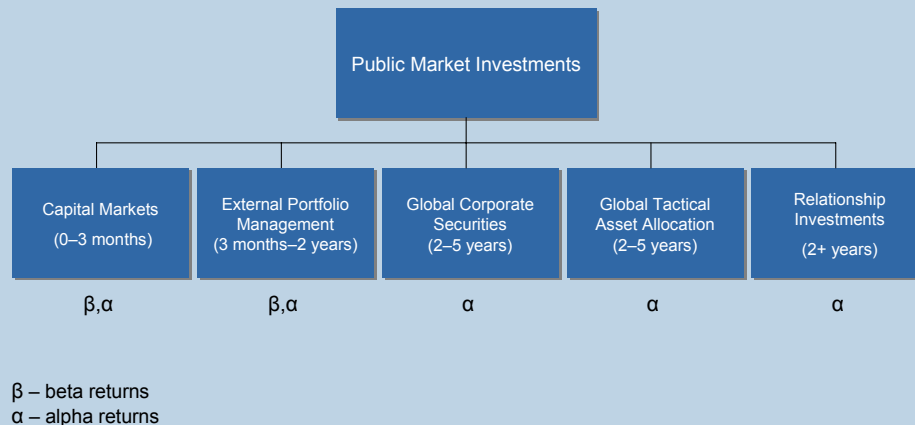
Public Market Investments

Capital Markets
(0–3 months)

External Portfolio Management
(3 months–2 years)

Global Corporate Securities
(2–5 years)

Global Tactical Asset Allocation
(2–5 years)

Relationship Investments
(2+ years)

β,α

β,α

α

α

α

β – beta returns
α – alpha returns